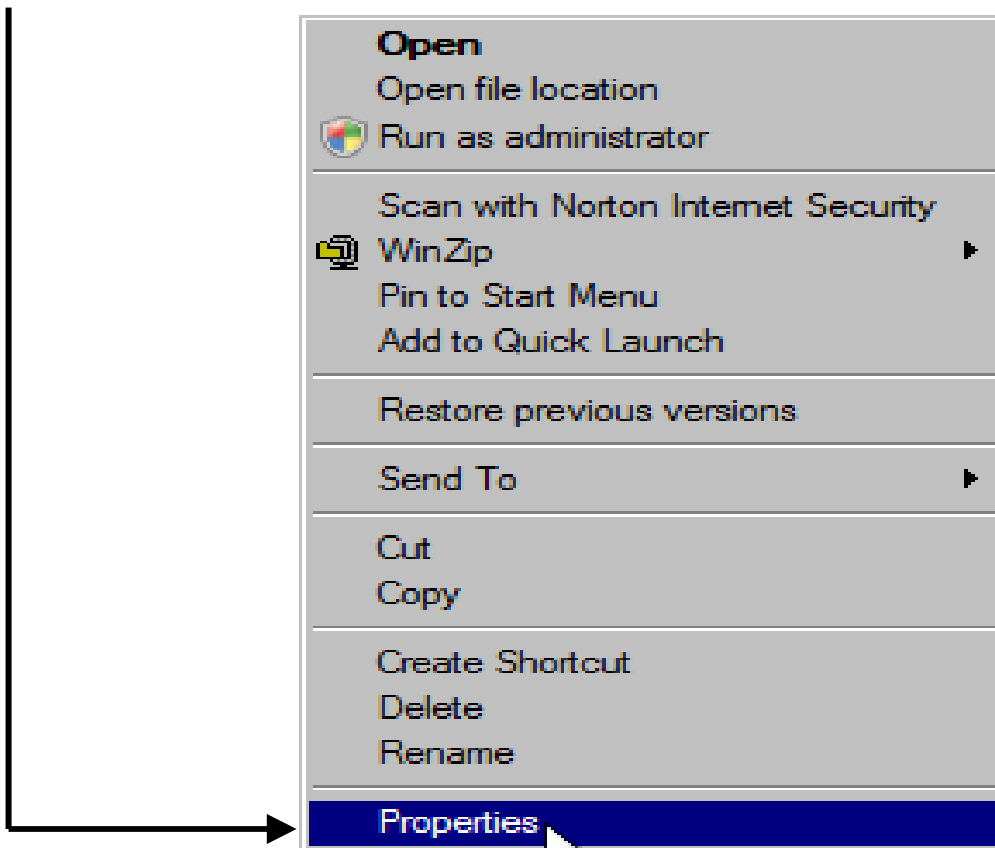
Open
Open file location
Run as administrator

Scan with Norton Internet Security
WinZip
Pin to Start Menu
Add to Quick Launch

Restore previous versions

Send To

Cut
Copy

Create Shortcut
Delete
Rename

Properties